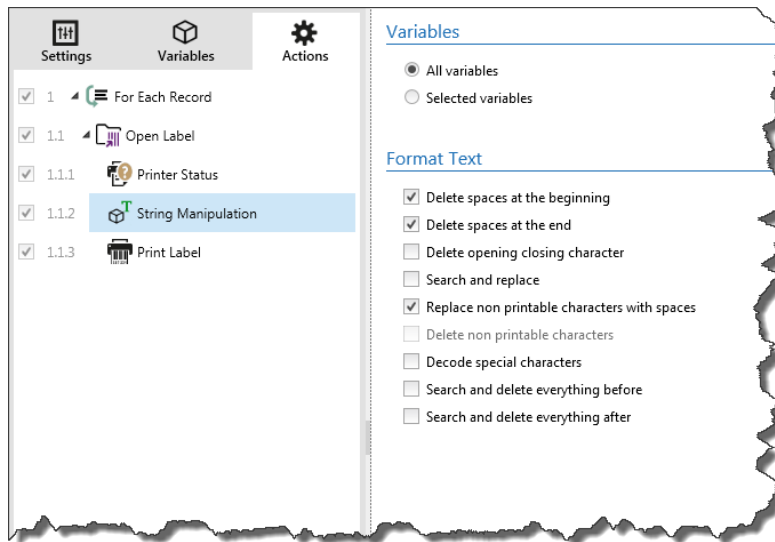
Settings
Variables
Actions

1 For Each Record
1.1 Open Label
1.1.1 Printer Status
1.1.2 String Manipulation
1.1.3 Print Label

Variables

All variables
Selected variables

Format Text

Delete spaces at the beginning
Delete spaces at the end
Delete opening closing character
Search and replace
Replace non printable characters with spaces
Delete non printable characters
Decode special characters
Search and delete everything before
Search and delete everything after